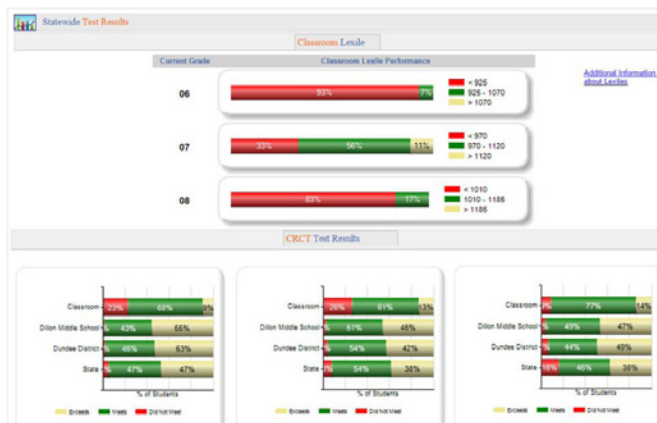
Statewide Test Results

Classroom Lexile

| Current Grade | Classroom Lexile Performance |
|---|---|
| 06 | 93% 7% |
| 07 | 33% 56% 11% |
| 08 | 83% 17% |

< 925
925 - 1070
> 1070

< 970
970 - 1120
> 1120

< 1010
1010 - 1185
> 1185

Additional Information about Lexiles

CRCT Test Results

Classroom 23% 68% 9%
Dillon Middle School % 43% 55%
Dundee District % 46% 53%
State % 47% 47%
% of Students
Exceeds Meets Did Not Meet

Classroom 26% 61% 13%
Dillon Middle School % 51% 46%
Dundee District % 54% 42%
State % 54% 38%
% of Students
Exceeds Meets Did Not Meet

Classroom % 77% 14%
Dillon Middle School % 43% 47%
Dundee District % 44% 49%
State 16% 46% 38%
% of Students
Exceeds Meets Did Not Meet